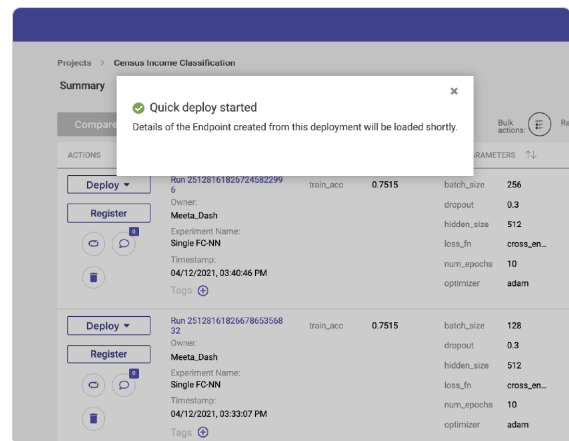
Projects > Census Income Classification

Summary

Quick deploy started

Details of the Endpoint created from this deployment will be loaded shortly.

×

Compare

Bulk actions:

Re

ACTIONS

ARAMETERS

Deploy ▾

Register

0

Run 251281618267245822996

Owner:

Meeta_Dash

Experiment Name:

Single FC-NN

Timestamp:

04/12/2021, 03:40:46 PM

Tags

train_acc

0.7515

batch_size 256

dropout 0.3

hidden_size 512

loss_fn cross_en...

num_epochs 10

optimizer adam

Deploy ▾

Register

0

Run 25128161825667865356832

Owner:

Meeta_Dash

Experiment Name:

Single FC-NN

Timestamp:

04/12/2021, 03:33:07 PM

Tags

train_acc

0.7515

batch_size 128

dropout 0.3

hidden_size 512

loss_fn cross_en...

num_epochs 10

optimizer adam